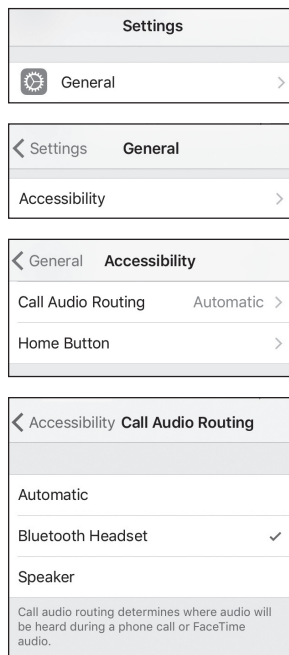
Settings

General

Settings General

Accessibility

General Accessibility

Call Audio Routing Automatic

Home Button

Accessibility Call Audio Routing

Automatic

Bluetooth Headset ✓

Speaker

Call audio routing determines where audio will be heard during a phone call or FaceTime audio.